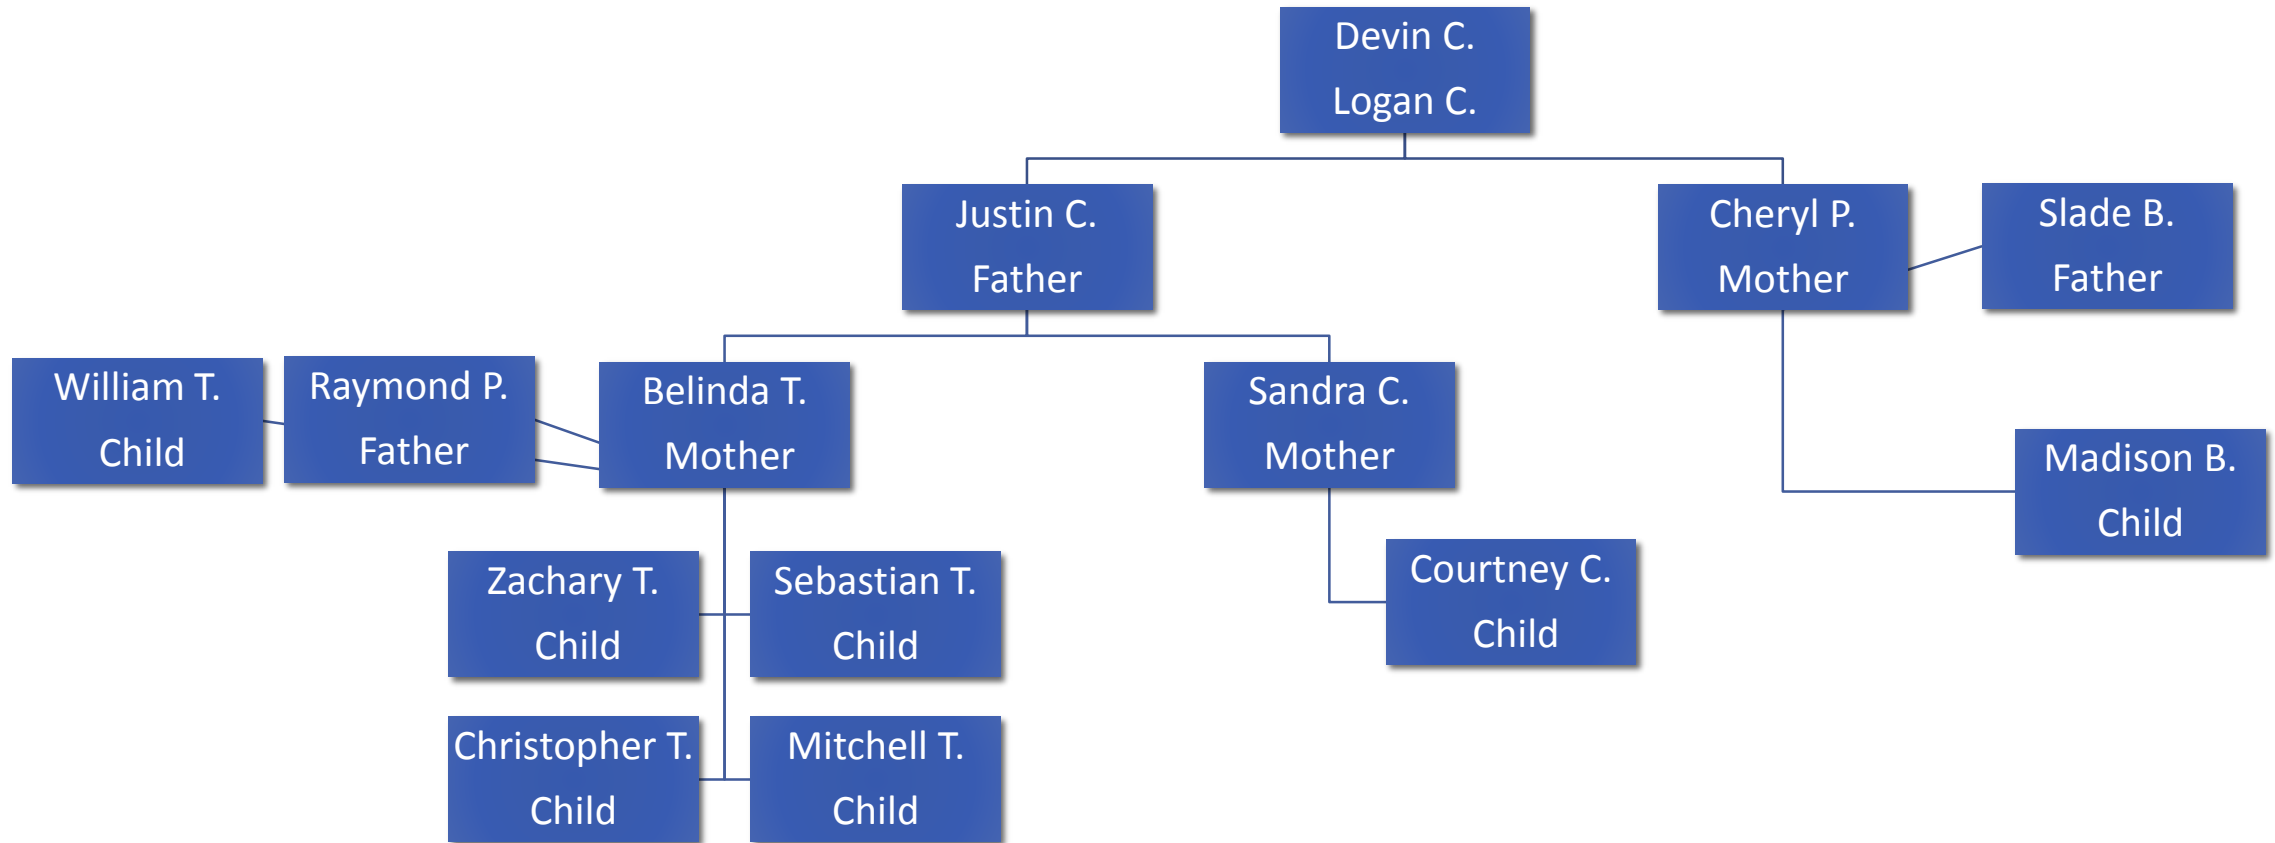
Devin C.
Logan C.

Justin C.
Father

Cheryl P.
Mother

Slade B.
Father

William T.
Child

Raymond P.
Father

Belinda T.
Mother

Sandra C.
Mother

Madison B.
Child

Zachary T.
Child

Sebastian T.
Child

Courtney C.
Child

Christopher T.
Child

Mitchell T.
Child